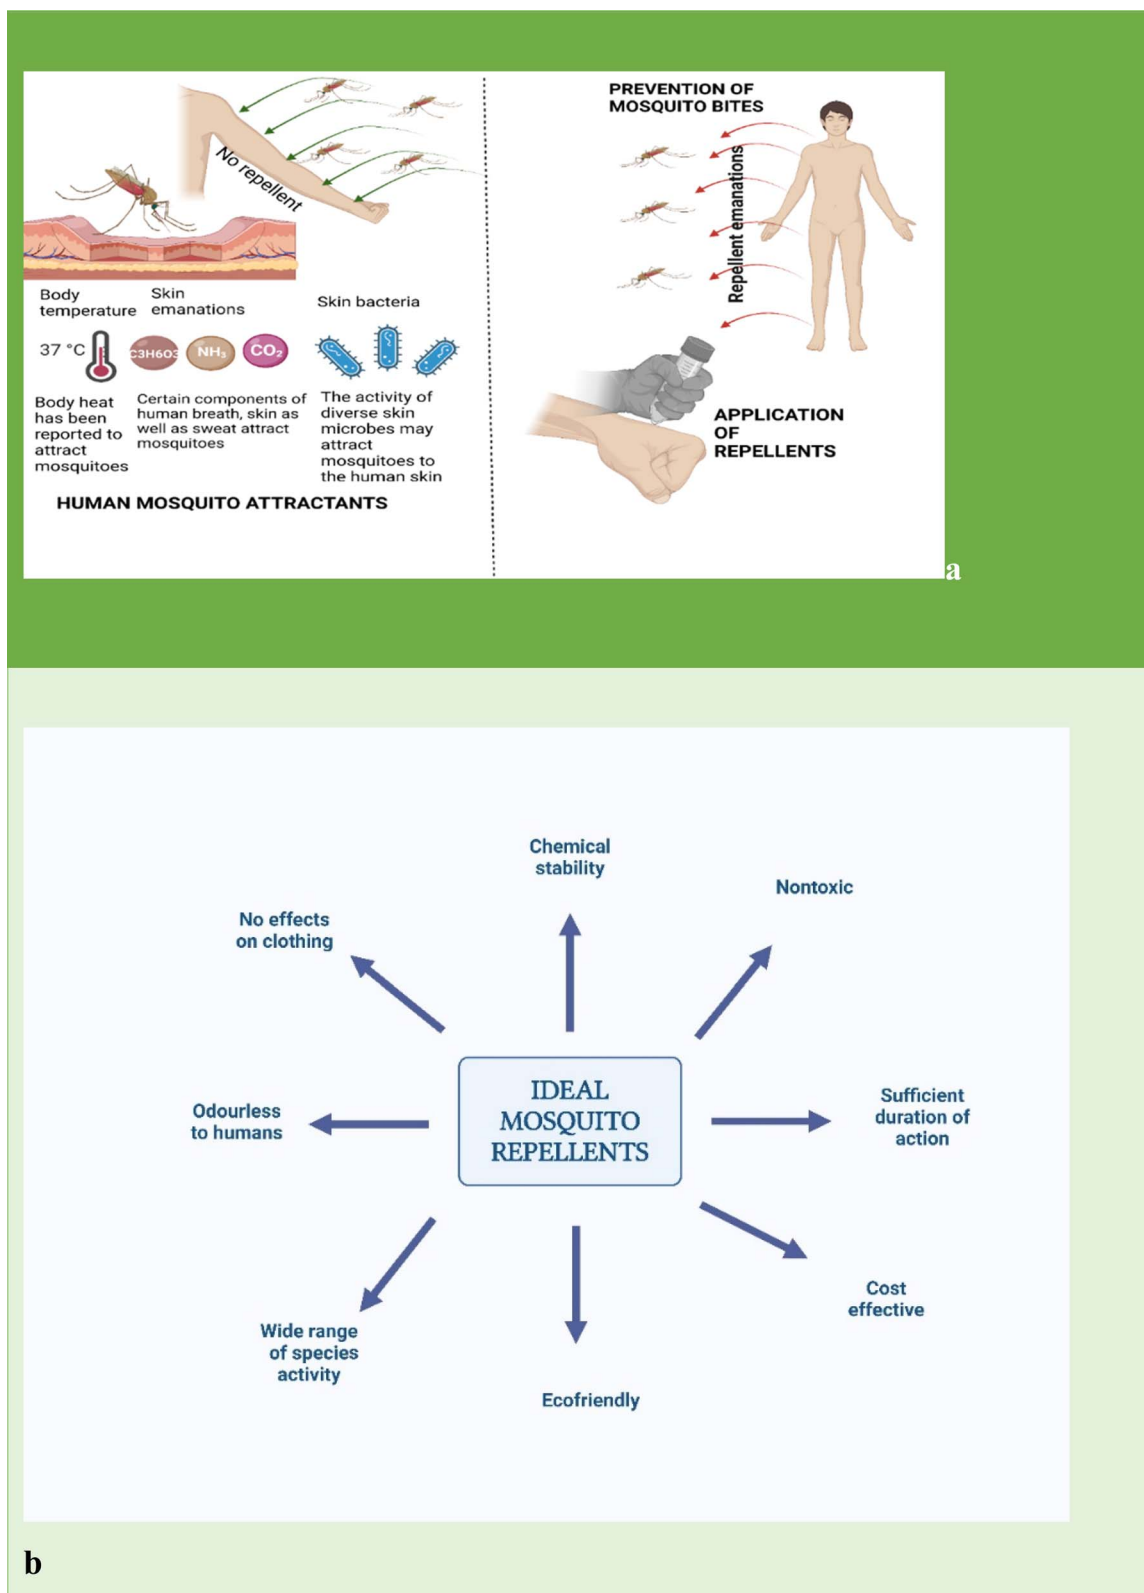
No repellent

Body temperature

Skin emanations

Skin bacteria

37 °C

C3H6O3

$NH_3$

$CO_2$

Body heat has been reported to attract mosquitoes

Certain components of human breath, skin as well as sweat attract mosquitoes

The activity of diverse skin microbes may attract mosquitoes to the human skin

HUMAN MOSQUITO ATTRACTANTS

PREVENTION OF MOSQUITO BITES

Repellent emanations

APPLICATION OF REPELLENTS

a

Chemical stability

Nontoxic

No effects on clothing

IDEAL MOSQUITO REPELLENTS

Odourless to humans

Sufficient duration of action

Cost effective

Wide range of species activity

Ecofriendly

b